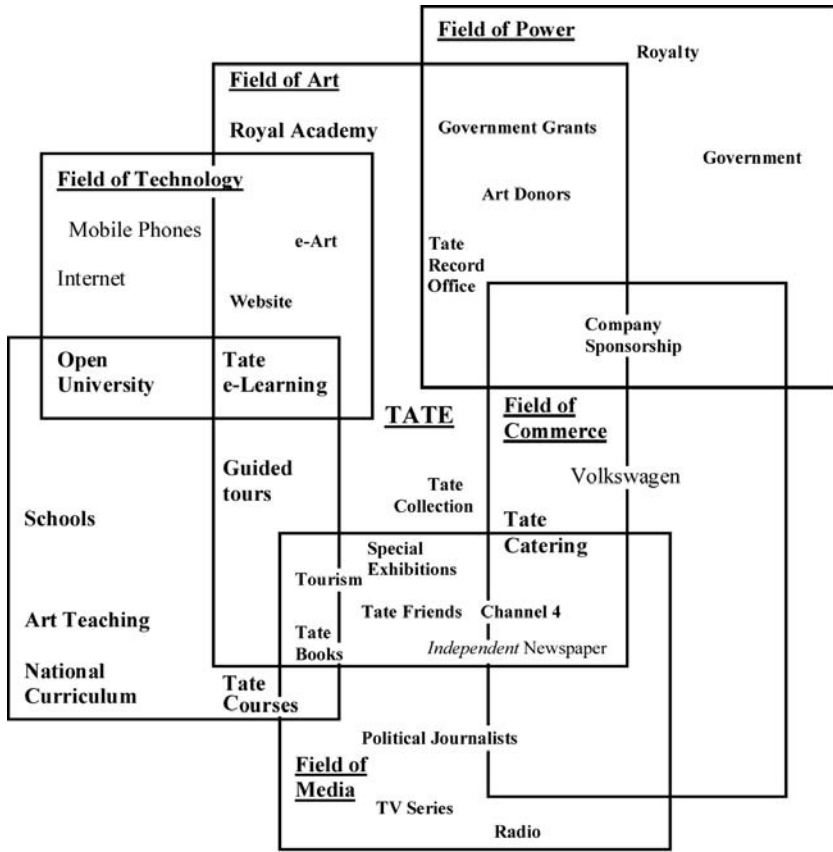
Field of Power

Royalty

Field of Art

Royal Academy

Government Grants

Government

Field of Technology

Mobile Phones

e-Art

Art Donors

Internet

Tate Record Office

Website

Company Sponsorship

Open University

Tate e-Learning

TATE

Field of Commerce

Guided tours

Volkswagen

Tate Collection

Schools

Tate Catering

Special Exhibitions

Tourism

Tate Friends

Channel 4

Art Teaching

Tate Books

*Independent* Newspaper

National Curriculum

Tate Courses

Political Journalists

Field of Media

TV Series

Radio